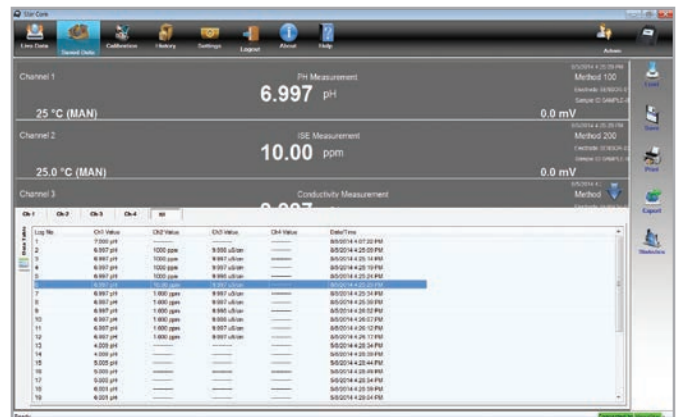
Star Com

Live Data | Stored Data | Calibration | History | Settings | Logout | About | Help | Admin

Channel 1
PH Measurement
6.997 pH
25 °C (MAN)
0.0 mV
8/5/2014 4:25:29 PM
Method 100

Channel 2
ISE Measurement
10.00 ppm
25.0 °C (MAN)
0.0 mV
8/5/2014 4:25:29 PM
Method 200

Channel 3
Conductivity Measurement
Method

Print | Save | Print | Export | WebView

Ch 1 | Ch 2 | Ch 3 | Ch 4 | All

| Log No. | Ch1 Value | Ch2 Value | Ch3 Value | Ch4 Value | Date/Time |
|---|---|---|---|---|---|
| 1 | 7.000 pH | ------- | ------- | ------- | 8/5/2014 4:07:20 PM |
| 2 | 6.997 pH | 1000 ppm | 9.000 uS/cm | ------- | 8/5/2014 4:25:09 PM |
| 3 | 6.997 pH | 1000 ppm | 9.997 uS/cm | ------- | 8/5/2014 4:25:14 PM |
| 4 | 6.997 pH | 1000 ppm | 9.997 uS/cm | ------- | 8/5/2014 4:25:19 PM |
| 5 | 6.997 pH | 1000 ppm | 9.990 uS/cm | ------- | 8/5/2014 4:25:24 PM |
| 6 | 6.997 pH | 10.00 ppm | 9.997 uS/cm | ------- | 8/5/2014 4:25:29 PM |
| 7 | 6.997 pH | 1.000 ppm | 9.997 uS/cm | ------- | 8/5/2014 4:25:34 PM |
| 8 | 6.997 pH | 1.000 ppm | 9.997 uS/cm | ------- | 8/5/2014 4:25:39 PM |
| 9 | 6.997 pH | 1.000 ppm | 9.990 uS/cm | ------- | 8/5/2014 4:26:52 PM |
| 10 | 6.997 pH | 1.000 ppm | 9.000 uS/cm | ------- | 8/5/2014 4:26:07 PM |
| 11 | 6.997 pH | 1.000 ppm | 9.997 uS/cm | ------- | 8/5/2014 4:26:12 PM |
| 12 | 6.997 pH | 1.000 ppm | 9.997 uS/cm | ------- | 8/5/2014 4:26:17 PM |
| 13 | 4.000 pH | ------- | ------- | ------- | 8/6/2014 4:28:34 PM |
| 14 | 4.000 pH | ------- | ------- | ------- | 8/6/2014 4:28:39 PM |
| 15 | 5.000 pH | ------- | ------- | ------- | 8/6/2014 4:28:44 PM |
| 16 | 5.000 pH | ------- | ------- | ------- | 8/6/2014 4:28:49 PM |
| 17 | 0.000 pH | ------- | ------- | ------- | 8/6/2014 4:28:54 PM |
| 18 | 6.000 pH | ------- | ------- | ------- | 8/6/2014 4:28:59 PM |
| 19 | 6.000 pH | ------- | ------- | ------- | 8/6/2014 4:29:04 PM |

Ready